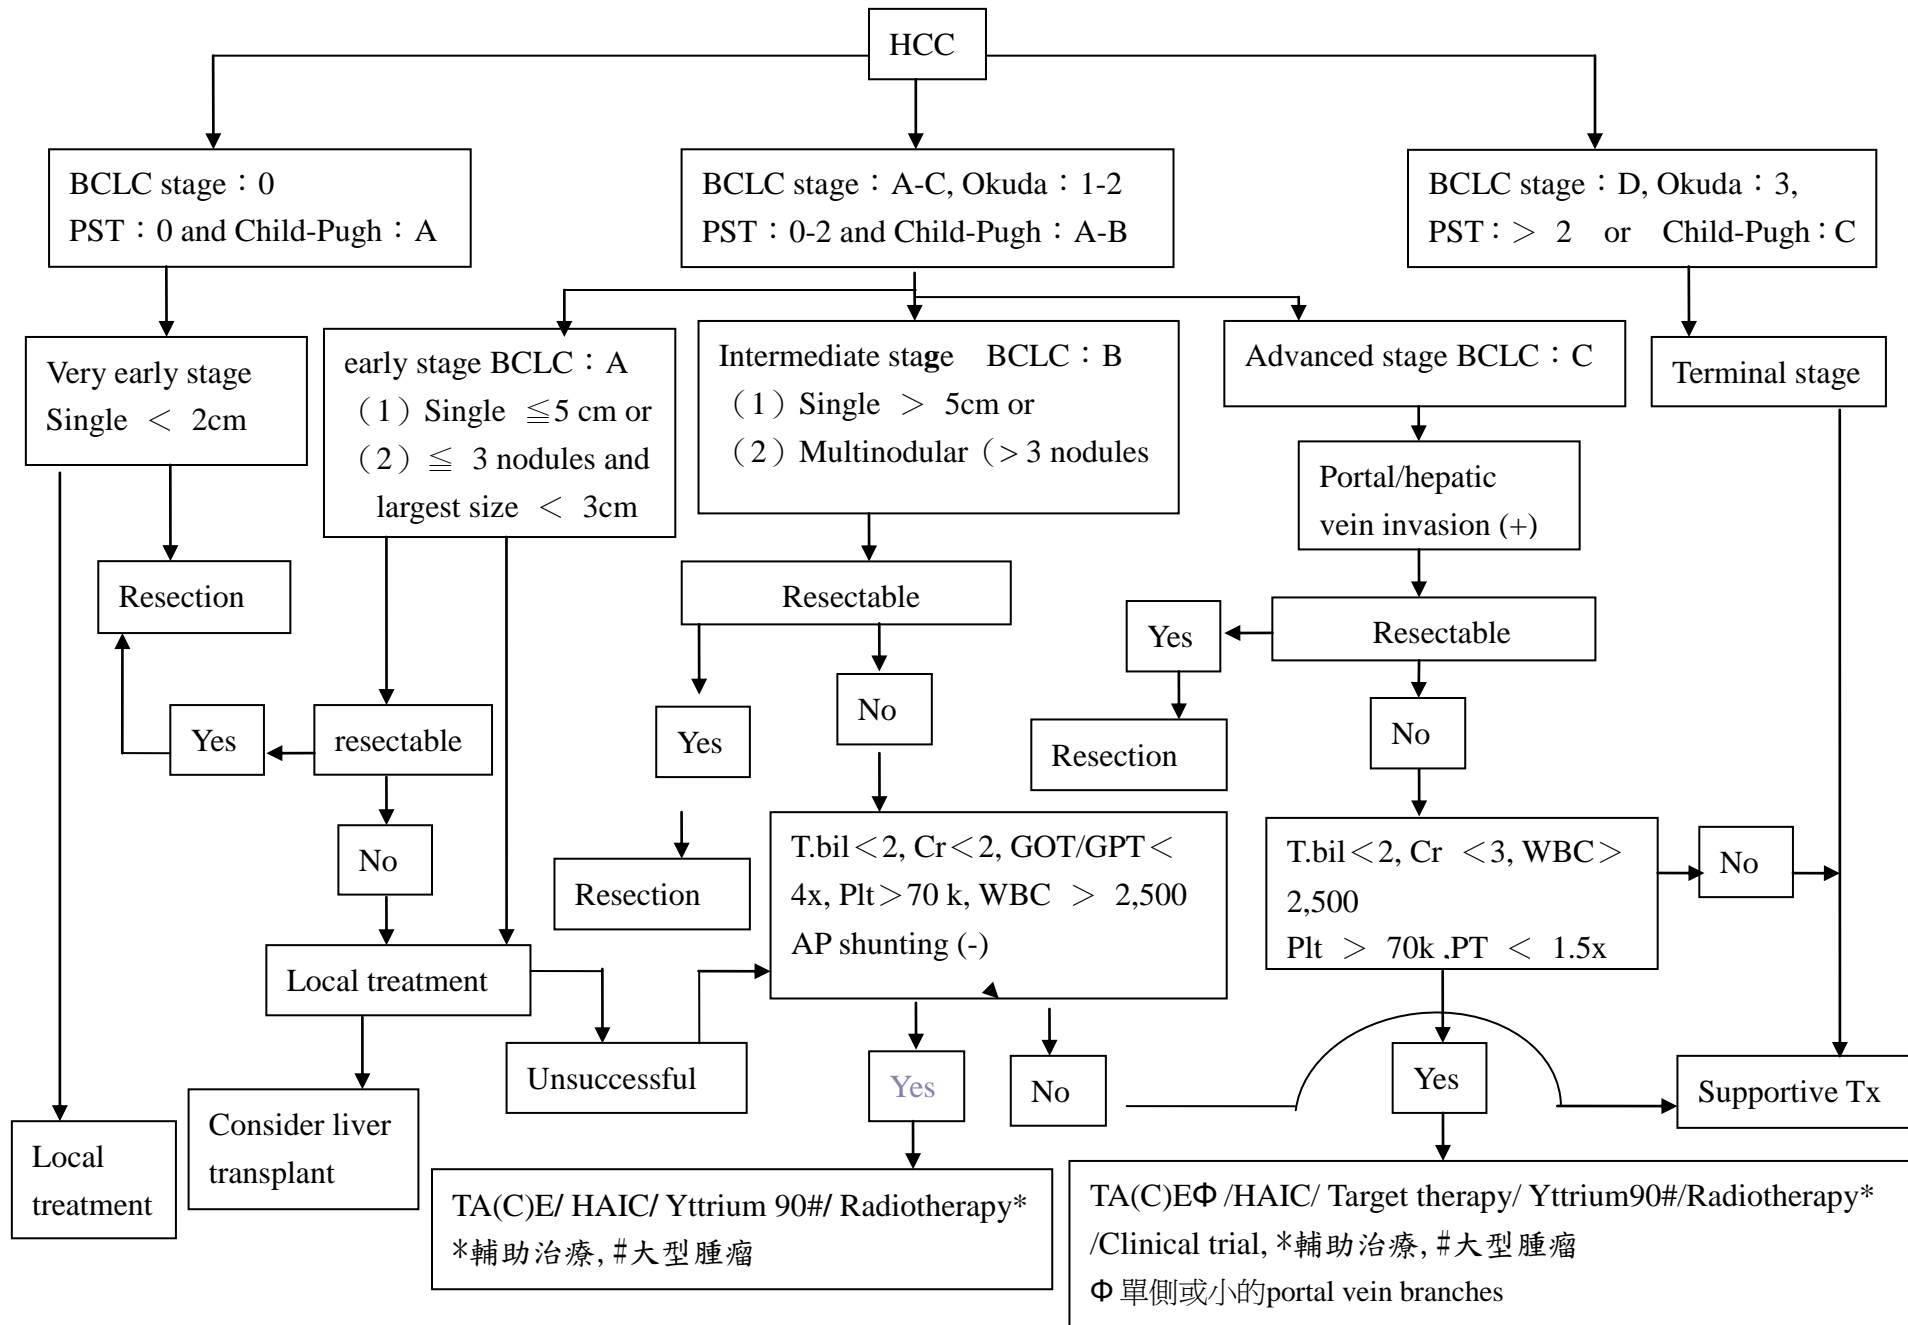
HCC

BCLC stage：0
PST：0 and Child-Pugh：A

BCLC stage：A-C, Okuda：1-2
PST：0-2 and Child-Pugh：A-B

BCLC stage：D, Okuda：3,
PST：＞ 2 or Child-Pugh：C

Very early stage
Single ＜ 2cm

early stage BCLC：A
（1）Single ≦5 cm or
（2）≦ 3 nodules and largest size ＜ 3cm

Intermediate stage BCLC：B
（1）Single ＞ 5cm or
（2）Multinodular（＞3 nodules

Advanced stage BCLC：C

Terminal stage

Resection

Portal/hepatic vein invasion (+)

Resectable

Yes

Resectable

Yes

resectable

Yes

No

Resection

No

No

Resection

T.bil＜2, Cr＜2, GOT/GPT＜ 4x, Plt＞70 k, WBC ＞ 2,500
AP shunting (-)

T.bil＜2, Cr ＜3, WBC＞ 2,500
Plt ＞ 70k ,PT ＜ 1.5x

No

Local treatment

Unsuccessful

Yes

No

Yes

Supportive Tx

Local treatment

Consider liver transplant

TA(C)E/ HAIC/ Yttrium 90#/ Radiotherapy*
*輔助治療, #大型腫瘤

TA(C)EΦ /HAIC/ Target therapy/ Yttrium90#/Radiotherapy* /Clinical trial, *輔助治療, #大型腫瘤
Φ 單側或小的portal vein branches